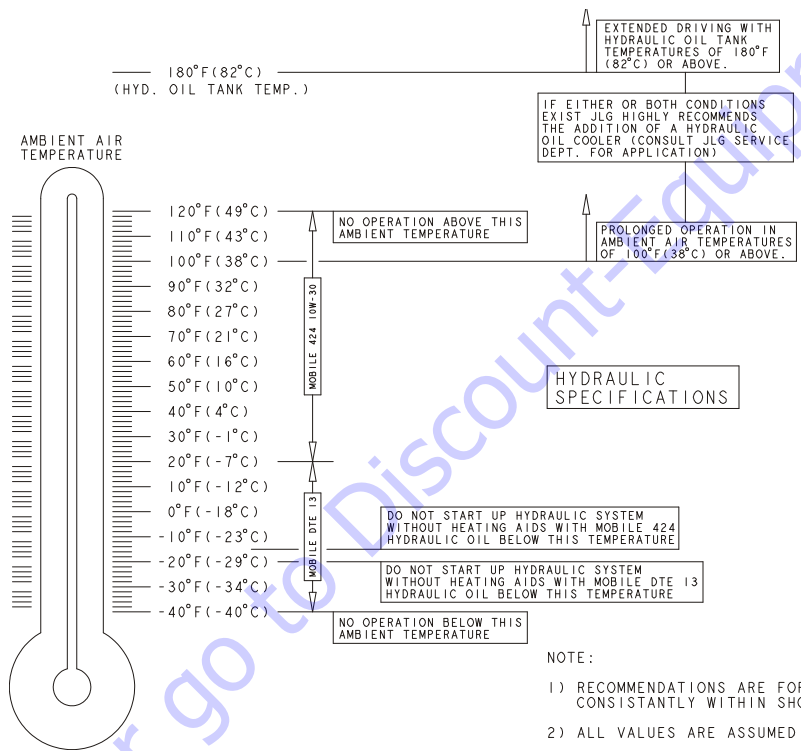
EXTENDED DRIVING WITH HYDRAULIC OIL TANK TEMPERATURES OF 180°F (82°C) OR ABOVE.

180°F(82°C)
(HYD. OIL TANK TEMP.)

IF EITHER OR BOTH CONDITIONS EXIST JLG HIGHLY RECOMMENDS THE ADDITION OF A HYDRAULIC OIL COOLER (CONSULT JLG SERVICE DEPT. FOR APPLICATION)

AMBIENT AIR TEMPERATURE

120°F(49°C)
110°F(43°C)
100°F(38°C)
90°F(32°C)
80°F(27°C)
70°F(21°C)
60°F(16°C)
50°F(10°C)
40°F(4°C)
30°F(-1°C)
20°F(-7°C)
10°F(-12°C)
0°F(-18°C)
-10°F(-23°C)
-20°F(-29°C)
-30°F(-34°C)
-40°F(-40°C)

NO OPERATION ABOVE THIS AMBIENT TEMPERATURE

PROLONGED OPERATION IN AMBIENT AIR TEMPERATURES OF 100°F(38°C) OR ABOVE.

MOBILE 424 10W-30

HYDRAULIC SPECIFICATIONS

MOBILE DTE 13

DO NOT START UP HYDRAULIC SYSTEM WITHOUT HEATING AIDS WITH MOBILE 424 HYDRAULIC OIL BELOW THIS TEMPERATURE

DO NOT START UP HYDRAULIC SYSTEM WITHOUT HEATING AIDS WITH MOBILE DTE 13 HYDRAULIC OIL BELOW THIS TEMPERATURE

NO OPERATION BELOW THIS AMBIENT TEMPERATURE

NOTE:

1) RECOMMENDATIONS ARE FOR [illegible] CONSISTANTLY WITHIN SHO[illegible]

2) ALL VALUES ARE ASSUMED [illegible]